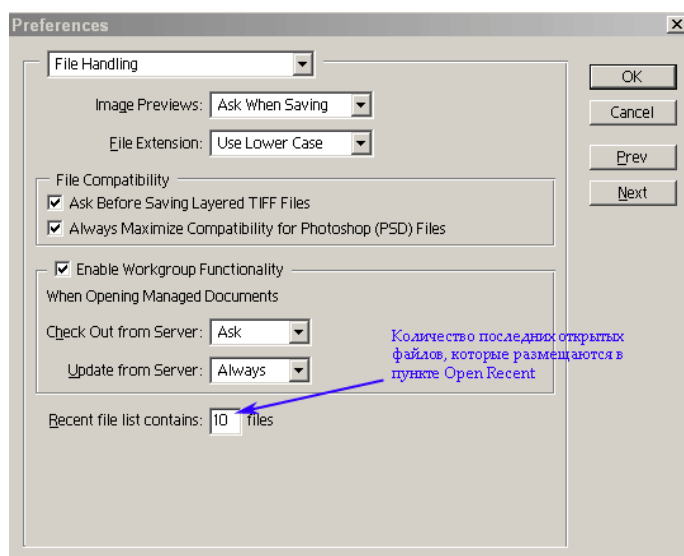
Preferences

File Handling

OK

Cancel

Prev

Next

Image Previews: Ask When Saving

File Extension: Use Lower Case

File Compatibility

☑ Ask Before Saving Layered TIFF Files

☑ Always Maximize Compatibility for Photoshop (PSD) Files

☑ Enable Workgroup Functionality

When Opening Managed Documents

Check Out from Server: Ask

Update from Server: Always

Количество последних открытых файлов, которые размещаются в пункте Open Recent

Recent file list contains: 10 files